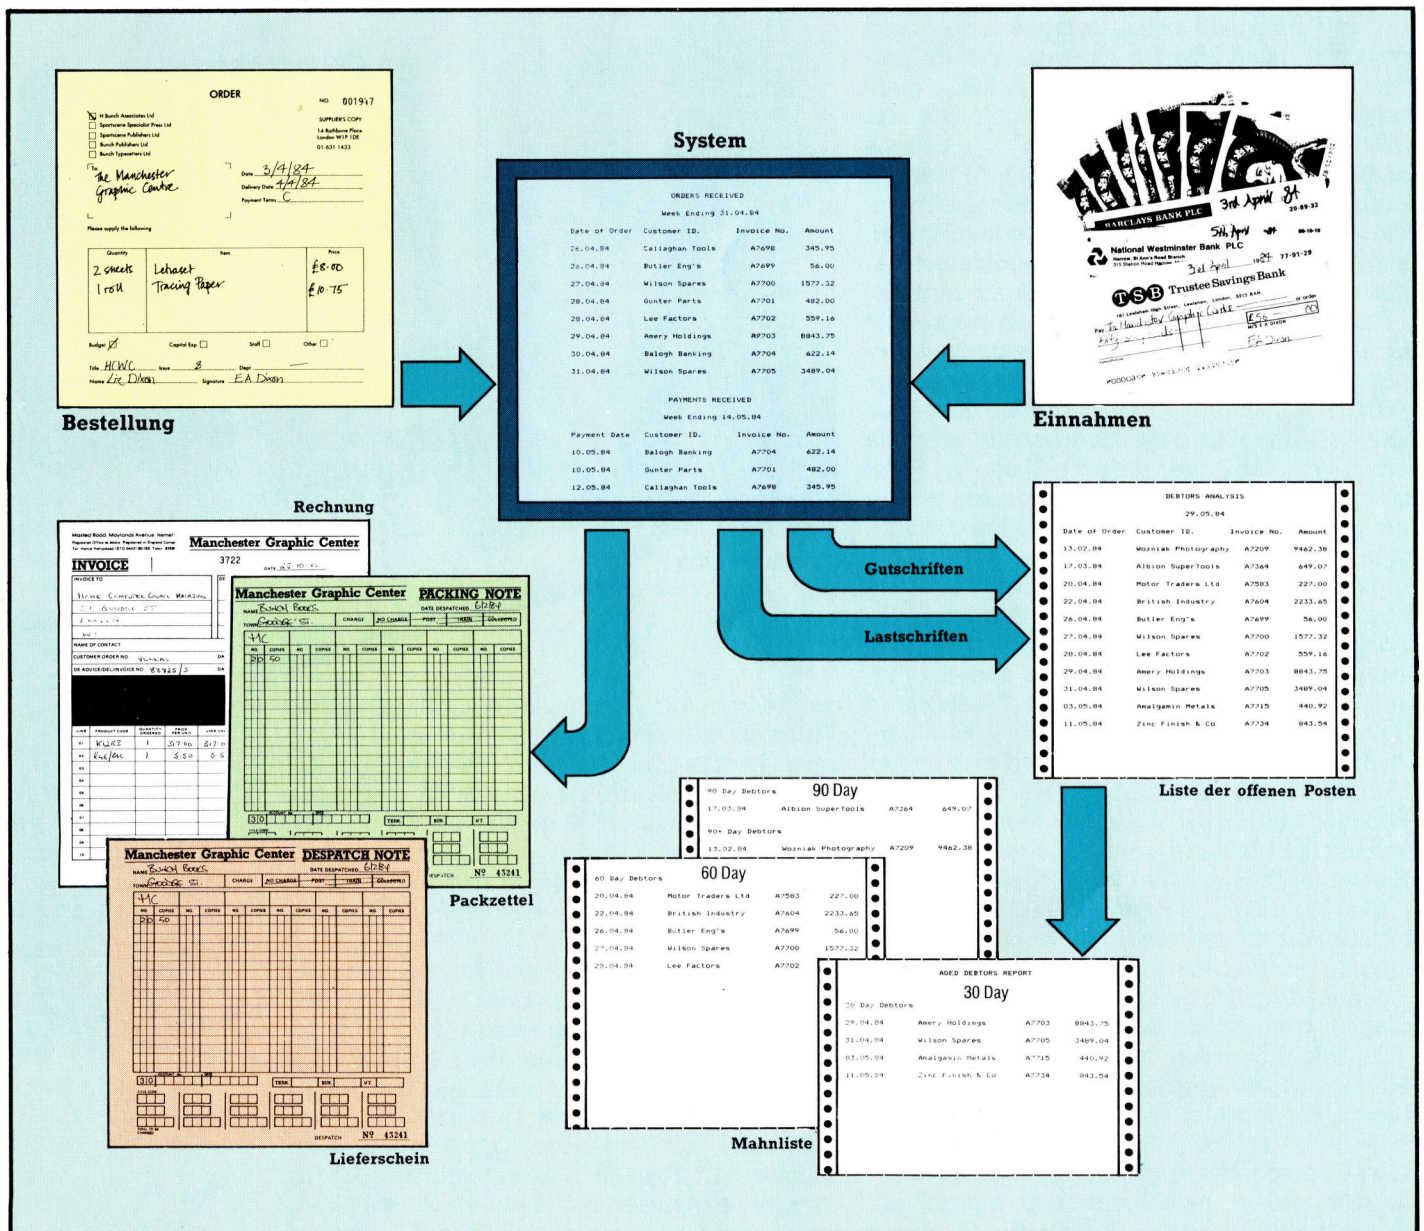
ORDER

NO 001947

H Bunch Associates Ltd
Sportscene Specialist Press Ltd
Sportscene Publishers Ltd
Bunch Publishers Ltd
Bunch Typesetters Ltd

SUPPLIER'S COPY
14 Rathbone Place
London W1P 1DE
01-631 1433

To
The Manchester Graphic Centre

Date 3/4/84
Delivery Date 4/4/84
Payment Terms C

Please supply the following

| Quantity | Item | Price |
|---|---|---|
| 2 sheets | Letraset | £8.00 |
| 1 roll | Tracing Paper | £10.75 |

Budget ☑ Capital Exp ☐ Staff ☐ Other ☐

Title HCWC Issue 8 Dept
Name Liz Dixon Signature EA Dixon

Bestellung

System

ORDERS RECEIVED

Week Ending 31.04.84

| Date of Order | Customer ID. | Invoice No. | Amount |
|---|---|---|---|
| 26.04.84 | Callaghan Tools | A7698 | 345.95 |
| 26.04.84 | Butler Eng's | A7699 | 56.00 |
| 27.04.84 | Wilson Spares | A7700 | 1577.32 |
| 28.04.84 | Gunter Parts | A7701 | 482.00 |
| 28.04.84 | Lee Factors | A7702 | 559.16 |
| 29.04.84 | Amery Holdings | A7703 | 8843.75 |
| 30.04.84 | Balogh Banking | A7704 | 622.14 |
| 31.04.84 | Wilson Spares | A7705 | 3489.04 |

PAYMENTS RECEIVED

Week Ending 14.05.84

| Payment Date | Customer ID. | Invoice No. | Amount |
|---|---|---|---|
| 10.05.84 | Balogh Banking | A7704 | 622.14 |
| 10.05.84 | Gunter Parts | A7701 | 482.00 |
| 12.05.84 | Callaghan Tools | A7698 | 345.95 |

BARCLAYS BANK PLC 3rd April 84 20-89-32
5th April
National Westminster Bank PLC
Harrow, St Ann's Road Branch
315 Station Road Harrow
3rd April 1984 77-91-29
TSB Trustee Savings Bank
161 Lewisham High Street, Lewisham, London, SE13 6AA
Pay The Manchester Graphic Centre or order
£56 — 00
MRS E A DIXON
Fifty six pounds
EA Dixon

Einnahmen

Rechnung

Manchester Graphic Center
INVOICE
3722
DATE 25.10.84
INVOICE TO
Home Computer Course Magazine
NAME OF CONTACT
CUSTOMER ORDER NO
DE ADVICE/DEL/INVOICE NO 88925/S
LINE PRODUCT CODE QUANTITY ORDERED PRICE PER UNIT LINE VALUE
01 KW283 1 31.70
02 R46/RAC 1 5.50

Manchester Graphic Center PACKING NOTE
NAME Bunch Books DATE DESPATCHED 6/2/84
TOWN Goodge St. CHARGE NO CHARGE POST TRAIN COLLECTED
41C
NO. COPIES
20 50
30
TERR BIN VT
DESPATCH Nº 43241

Packzettel

Manchester Graphic Center DESPATCH NOTE
NAME Bunch Books DATE DESPATCHED 6/2/84
TOWN Goodge St. CHARGE NO CHARGE POST TRAIN COLLECTED
41C
NO. COPIES
20 50
30
TERR BIN VT
DESPATCH Nº 43241

Lieferschein

Gutschriften

Lastschriften

DEBTORS ANALYSIS

29.05.84

| Date of Order | Customer ID. | Invoice No. | Amount |
|---|---|---|---|
| 13.02.84 | Wozniak Photography | A7209 | 9462.38 |
| 17.03.84 | Albion SuperTools | A7364 | 649.07 |
| 20.04.84 | Motor Traders Ltd | A7583 | 227.00 |
| 22.04.84 | British Industry | A7604 | 2233.65 |
| 26.04.84 | Butler Eng's | A7699 | 56.00 |
| 27.04.84 | Wilson Spares | A7700 | 1577.32 |
| 28.04.84 | Lee Factors | A7702 | 559.16 |
| 29.04.84 | Amery Holdings | A7703 | 8843.75 |
| 31.04.84 | Wilson Spares | A7705 | 3489.04 |
| 03.05.84 | Amalgamin Metals | A7715 | 440.92 |
| 11.05.84 | Zinc Finish & Co | A7734 | 843.54 |

Liste der offenen Posten

90 Day Debtors 90 Day
17.03.84 Albion SuperTools A7364 649.07
90+ Day Debtors
13.02.84 Wozniak Photography A7209 9462.38

60 Day Debtors 60 Day
20.04.84 Motor Traders Ltd A7583 227.00
22.04.84 British Industry A7604 2233.65
26.04.84 Butler Eng's A7699 56.00
27.04.84 Wilson Spares A7700 1577.32
28.04.84 Lee Factors A7702

AGED DEBTORS REPORT
30 Day
30 Day Debtors
29.04.84 Amery Holdings A7703 8843.75
31.04.84 Wilson Spares A7705 3489.04
03.05.84 Amalgamin Metals A7715 440.92
11.05.84 Zinc Finish & Co A7734 843.54

Mahnliste